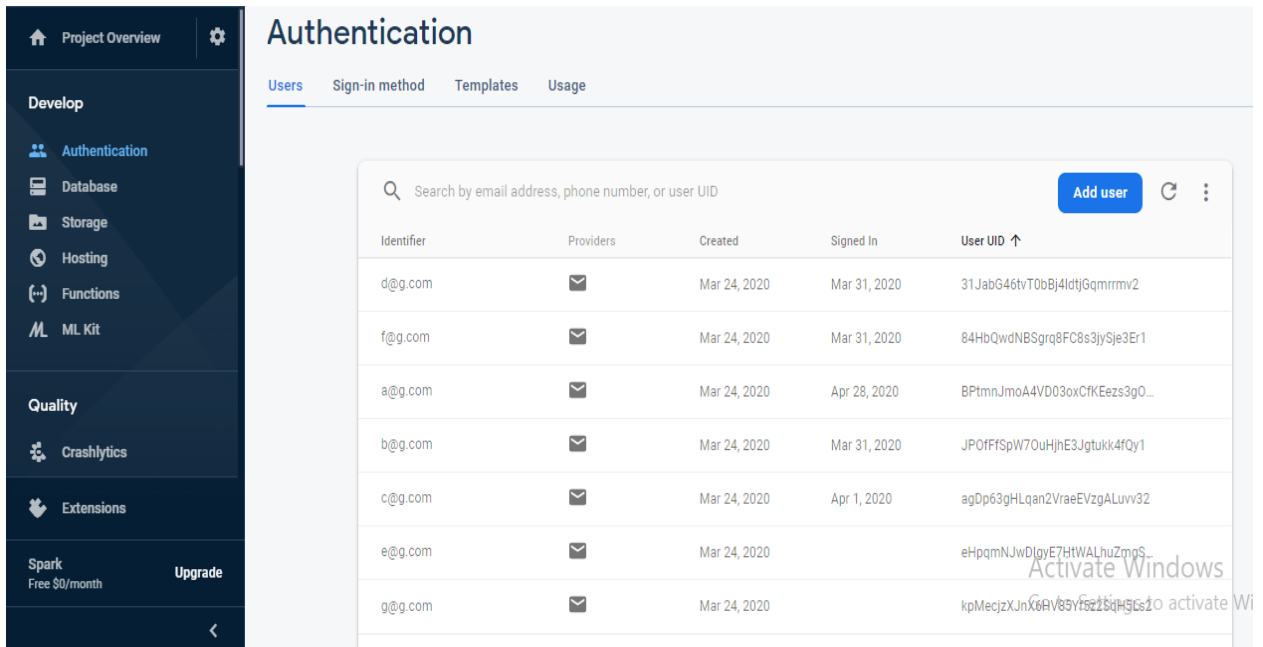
Project Overview

Develop

Authentication
Database
Storage
Hosting
Functions
ML Kit

Quality

Crashlytics

Extensions

Spark
Free $0/month
Upgrade

Authentication

Users Sign-in method Templates Usage

Search by email address, phone number, or user UID
Add user

| Identifier | Providers | Created | Signed In | User UID ↑ |
|---|---|---|---|---|
| d@g.com | | Mar 24, 2020 | Mar 31, 2020 | 31JabG46tvT0bBj4ldtjGqmrrmv2 |
| f@g.com | | Mar 24, 2020 | Mar 31, 2020 | 84HbQwdNBSgrq8FC8s3jySje3Er1 |
| a@g.com | | Mar 24, 2020 | Apr 28, 2020 | BPtmnJmoA4VD03oxCfKEezs3gO... |
| b@g.com | | Mar 24, 2020 | Mar 31, 2020 | JPOfFfSpW7OuHjhE3Jgtukk4fQy1 |
| c@g.com | | Mar 24, 2020 | Apr 1, 2020 | agDp63gHLqan2VraeEVzgALuvv32 |
| e@g.com | | Mar 24, 2020 | | eHpqmNJwDlgyE7HtWALhuZmgS... |
| g@g.com | | Mar 24, 2020 | | kpMecjzXJnX6HV85Yf5z2SqH5Ls2 |

Activate Windows
Go to Settings to activate Wi